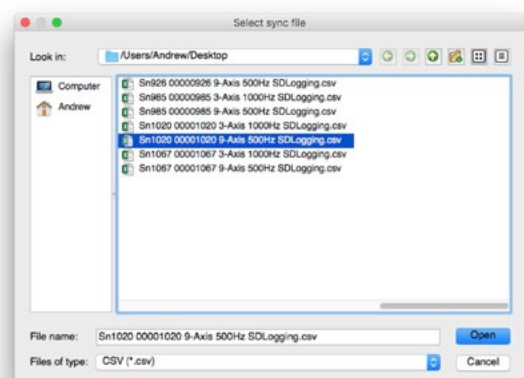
Select sync file

Look in: /Users/Andrew/Desktop

Computer
Andrew

Sn926 00000926 9-Axis 500Hz SDLogging.csv
Sn985 00000985 3-Axis 1000Hz SDLogging.csv
Sn985 00000985 9-Axis 500Hz SDLogging.csv
Sn1020 00001020 3-Axis 1000Hz SDLogging.csv
Sn1020 00001020 9-Axis 500Hz SDLogging.csv
Sn1067 00001067 3-Axis 1000Hz SDLogging.csv
Sn1067 00001067 9-Axis 500Hz SDLogging.csv

File name: Sn1020 00001020 9-Axis 500Hz SDLogging.csv
Open
Files of type: CSV (*.csv)
Cancel